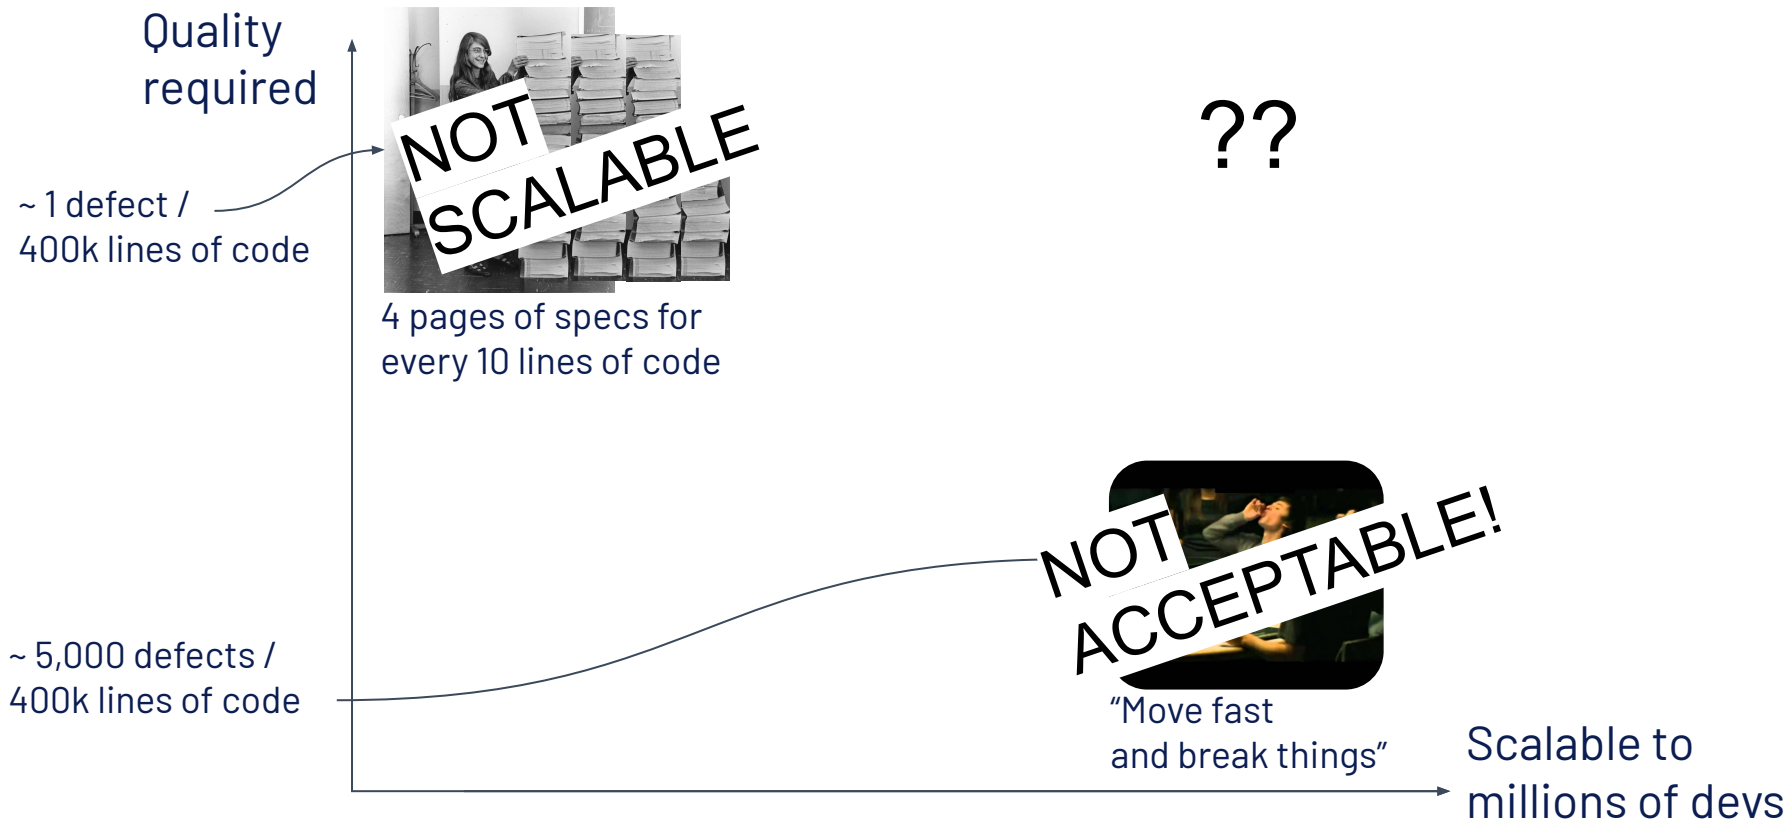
Quality required

~ 1 defect / 400k lines of code

NOT SCALABLE

4 pages of specs for every 10 lines of code

??

~ 5,000 defects / 400k lines of code

NOT ACCEPTABLE!

"Move fast and break things"

Scalable to millions of devs